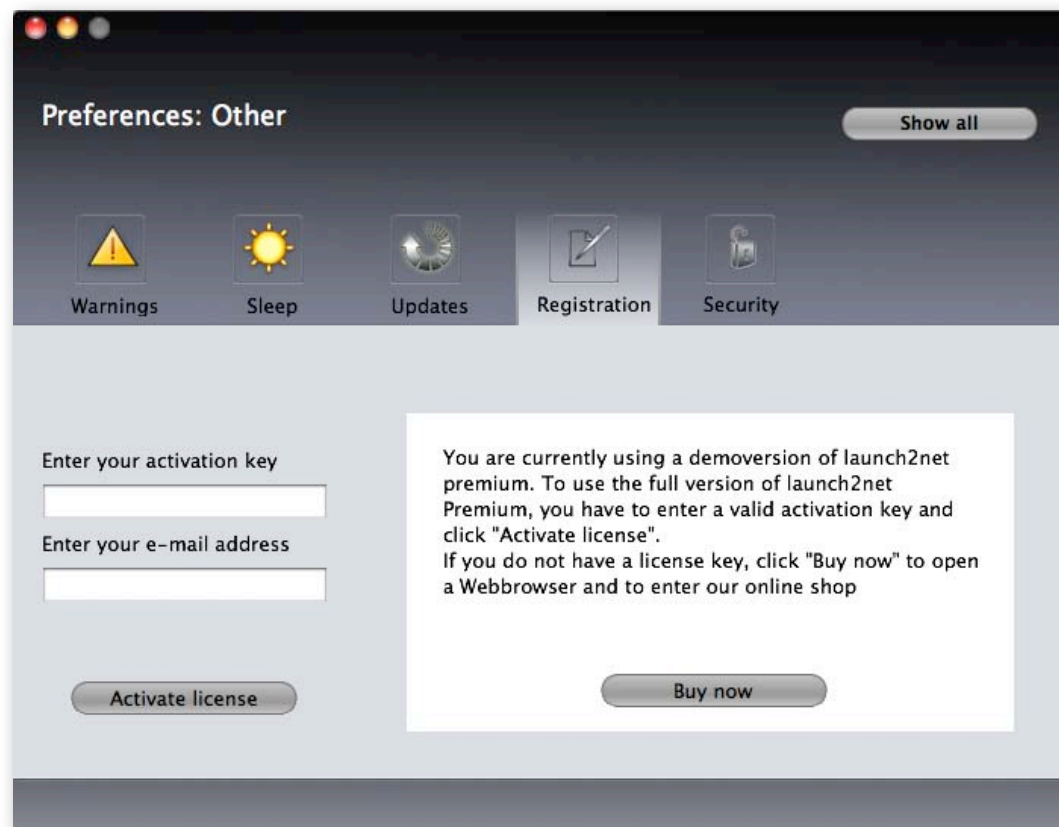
Preferences: Other

Show all

Warnings

Sleep

Updates

Registration

Security

Enter your activation key

Enter your e-mail address

Activate license

You are currently using a demoversion of launch2net premium. To use the full version of launch2net Premium, you have to enter a valid activation key and click "Activate license".
If you do not have a license key, click "Buy now" to open a Webbrowser and to enter our online shop

Buy now